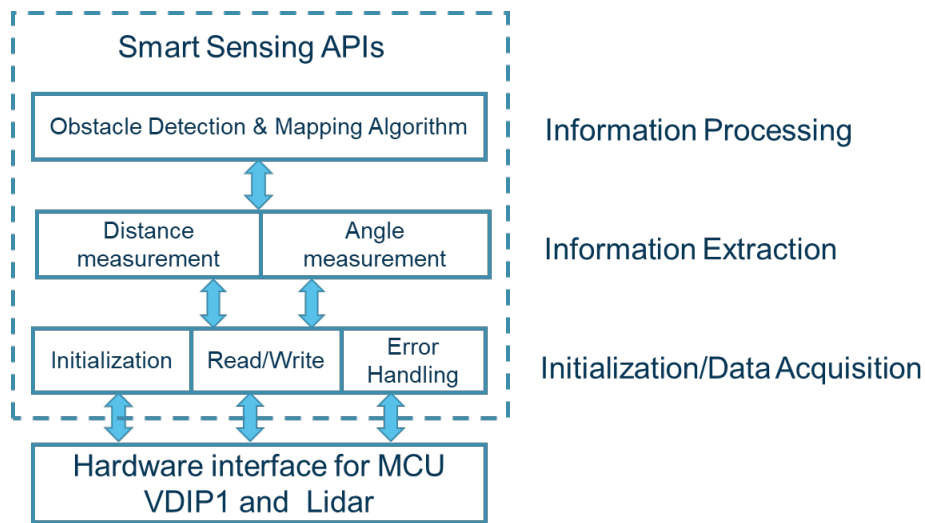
Smart Sensing APIs

Obstacle Detection & Mapping Algorithm

Information Processing

Distance measurement

Angle measurement

Information Extraction

Initialization

Read/Write

Error Handling

Initialization/Data Acquisition

Hardware interface for MCU VDIP1 and Lidar